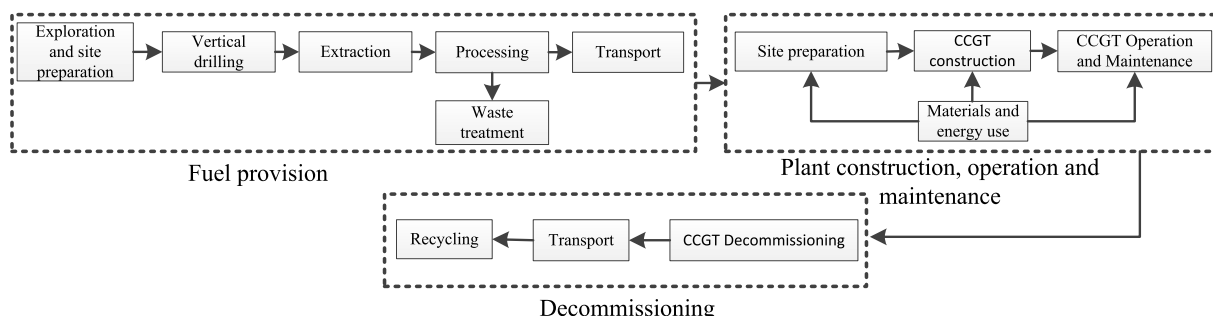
Exploration and site preparation

Vertical drilling

Extraction

Processing

Transport

Waste treatment

Fuel provision

Site preparation

CCGT construction

CCGT Operation and Maintenance

Materials and energy use

Plant construction, operation and maintenance

Recycling

Transport

CCGT Decommissioning

Decommissioning